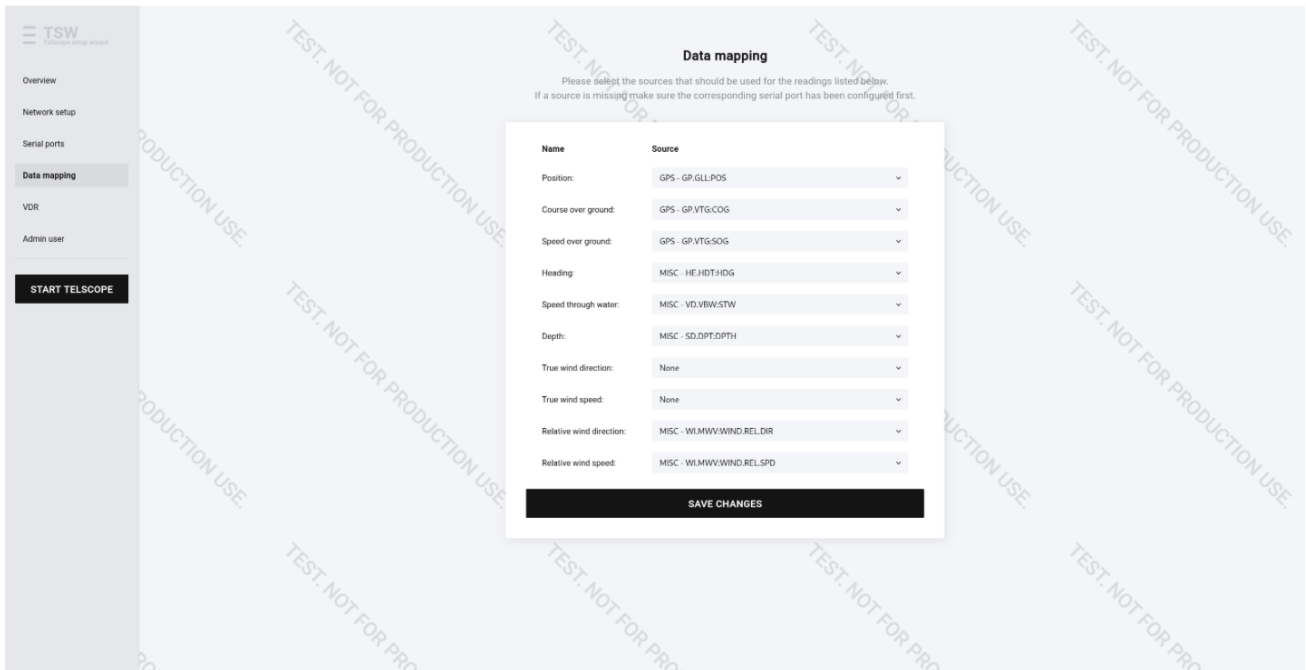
TSW
TelScope setup wizard

Overview
Network setup
Serial ports
Data mapping
VDR
Admin user

START TELSCOPE

Data mapping

Please select the sources that should be used for the readings listed below.
If a source is missing make sure the corresponding serial port has been configured first.

| Name | Source |
|---|---|
| Position: | GPS - GP.GLL:POS |
| Course over ground: | GPS - GP.VTG:COG |
| Speed over ground: | GPS - GP.VTG:SOG |
| Heading: | MISC - HE.HDT:HDG |
| Speed through water: | MISC - VD.VBW:STW |
| Depth: | MISC - SD.DPT:DPTH |
| True wind direction: | None |
| True wind speed: | None |
| Relative wind direction: | MISC - WI.MWV:WIND.REL.DIR |
| Relative wind speed: | MISC - WI.MWV:WIND.REL.SPD |

SAVE CHANGES

TEST. NOT FOR PRODUCTION USE.
TEST. NOT FOR PRODUCTION USE.
TEST. NOT FOR PRODUCTION USE.
TEST. NOT FOR PRODUCTION USE.
TEST. NOT FOR PRODUCTION USE.
TEST. NOT FOR PRODUCTION USE.
TEST. NOT FOR PRODUCTION USE.
TEST. NOT FOR PRODUCTION USE.
TEST. NOT FOR PRO
TEST. NOT FOR PRO
TEST. NOT FOR PRO
TEST. NOT FOR PRO